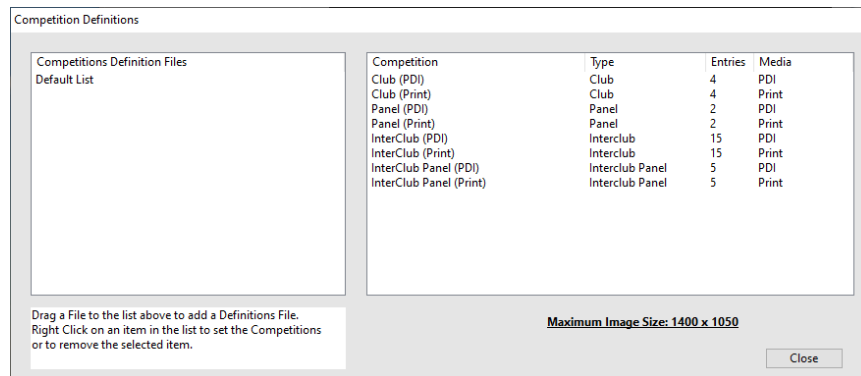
Competition Definitions

Competitions Definition Files
Default List

| Competition | Type | Entries | Media |
|---|---|---|---|
| Club (PDI) | Club | 4 | PDI |
| Club (Print) | Club | 4 | Print |
| Panel (PDI) | Panel | 2 | PDI |
| Panel (Print) | Panel | 2 | Print |
| InterClub (PDI) | Interclub | 15 | PDI |
| InterClub (Print) | Interclub | 15 | Print |
| InterClub Panel (PDI) | Interclub Panel | 5 | PDI |
| InterClub Panel (Print) | Interclub Panel | 5 | Print |

Drag a File to the list above to add a Definitions File. Right Click on an item in the list to set the Competitions or to remove the selected item.

Maximum Image Size: 1400 x 1050

Close